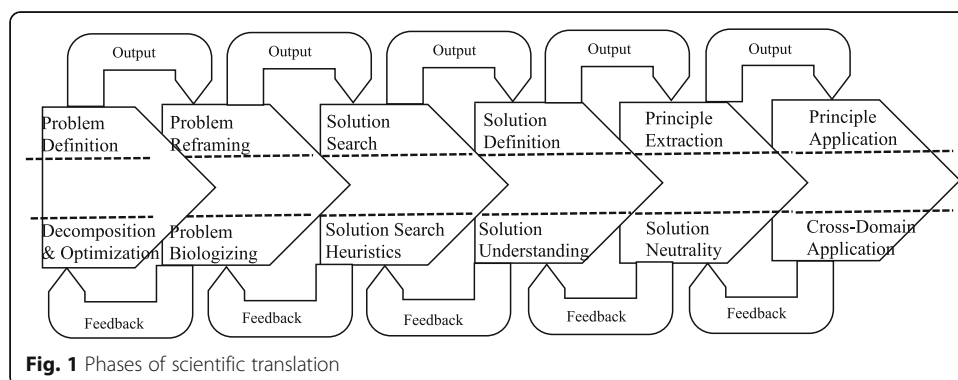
Output
Output
Output
Output
Output

Problem Definition
Problem Reframing
Solution Search
Solution Definition
Principle Extraction
Principle Application

Decomposition & Optimization
Problem Biologizing
Solution Search Heuristics
Solution Understanding
Solution Neutrality
Cross-Domain Application

Feedback
Feedback
Feedback
Feedback
Feedback

**Fig. 1** Phases of scientific translation